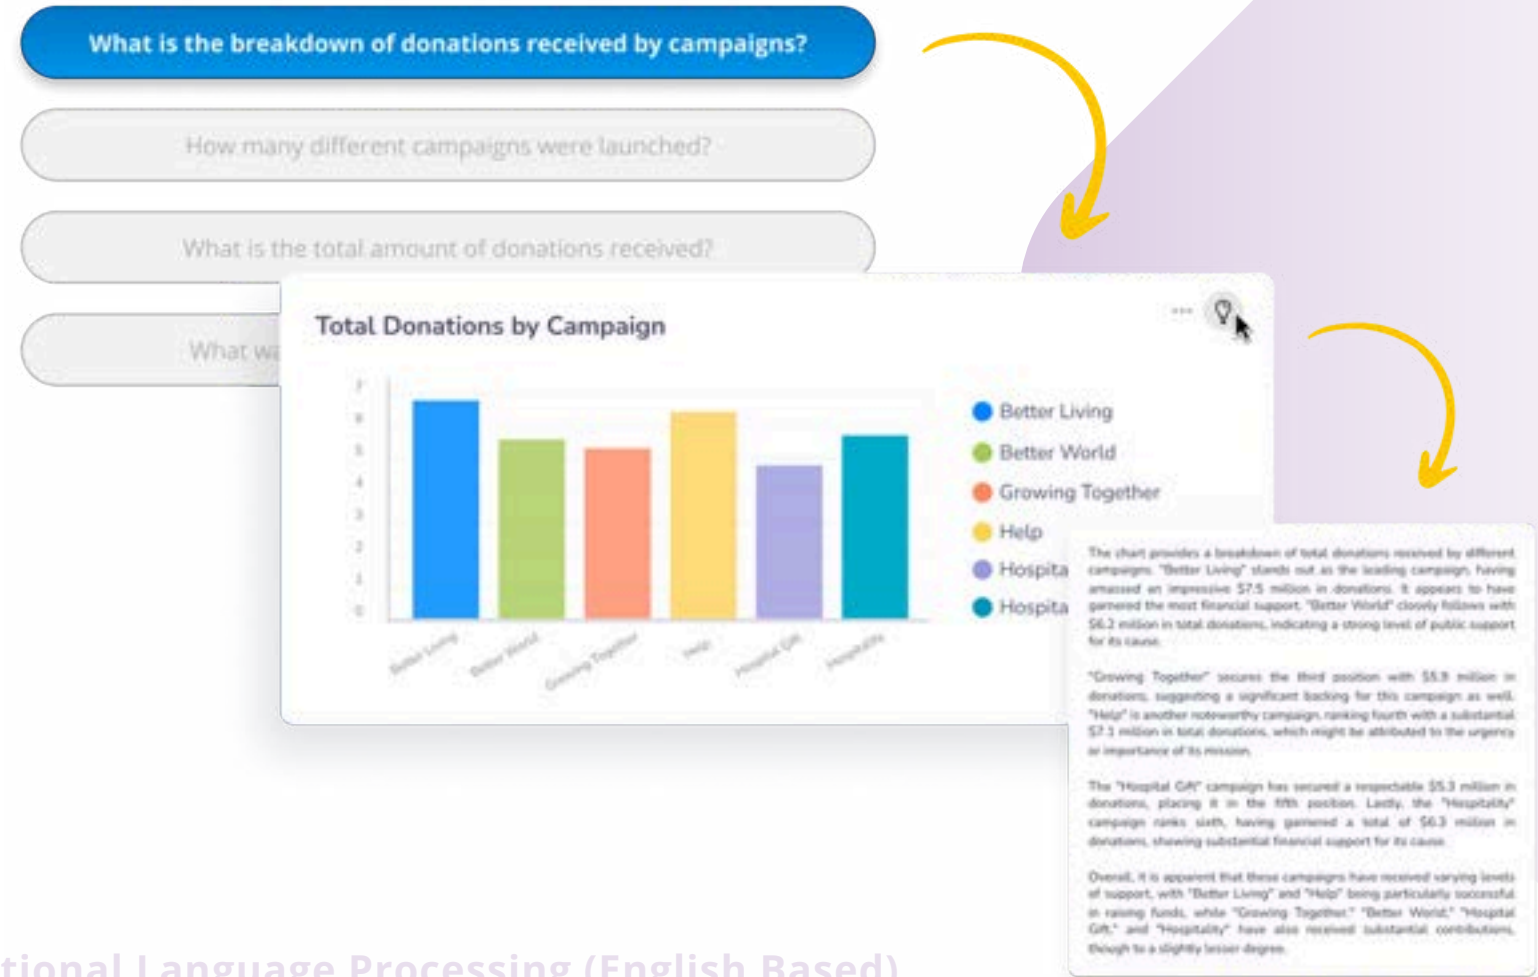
What is the breakdown of donations received by campaigns?

How many different campaigns were launched?

What is the total amount of donations received?

What wa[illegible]

Total Donations by Campaign

7
6
5
4
3
2
1
0

Better Living
Better World
Growing Together
Help
Hospital Gift
Hospitality

Better Living
Better World
Growing Together
Help
Hospita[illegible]
Hospita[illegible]

The chart provides a breakdown of total donations received by different campaigns. "Better Living" stands out as the leading campaign, having amassed an impressive $7.5 million in donations. It appears to have garnered the most financial support. "Better World" closely follows with $6.2 million in total donations, indicating a strong level of public support for its cause.

"Growing Together" secures the third position with $5.9 million in donations, suggesting a significant backing for this campaign as well. "Help" is another noteworthy campaign, ranking fourth with a substantial $7.1 million in total donations, which might be attributed to the urgency or importance of its mission.

The "Hospital Gift" campaign has secured a respectable $5.3 million in donations, placing it in the fifth position. Lastly, the "Hospitality" campaign ranks sixth, having garnered a total of $6.3 million in donations, showing substantial financial support for its cause.

Overall, it is apparent that these campaigns have received varying levels of support, with "Better Living" and "Help" being particularly successful in raising funds, while "Growing Together," "Better World," "Hospital Gift," and "Hospitality" have also received substantial contributions, though to a slightly lesser degree.

tional Language Processing (English Based)